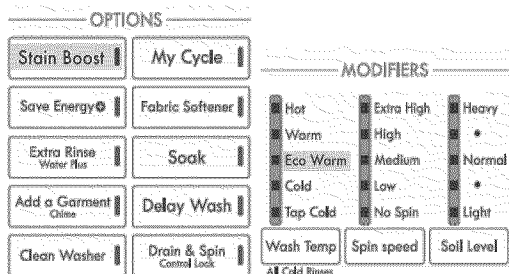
OPTIONS

Stain Boost
My Cycle
Save Energy
Fabric Softener
Extra Rinse
Water Plus
Soak
Add a Garment
Chime
Delay Wash
Clean Washer
Drain & Spin
Control Lock

MODIFIERS

Hot
Warm
Eco Warm
Cold
Tap Cold
Wash Temp
All Cold Rinses

Extra High
High
Medium
Low
No Spin
Spin speed

Heavy
•
Normal
•
Light
Soil Level